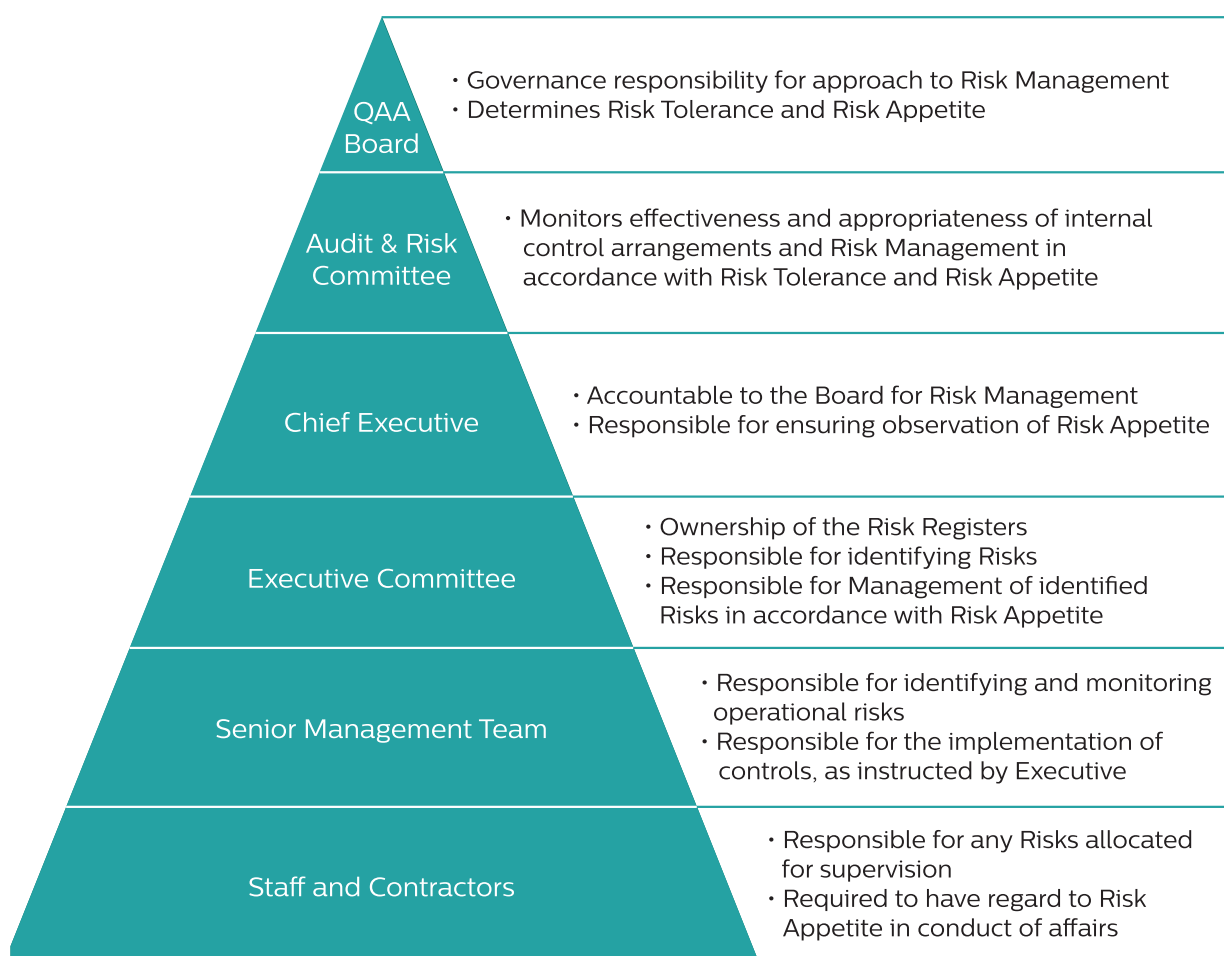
QAA Board

• Governance responsibility for approach to Risk Management
• Determines Risk Tolerance and Risk Appetite

Audit & Risk Committee

• Monitors effectiveness and appropriateness of internal control arrangements and Risk Management in accordance with Risk Tolerance and Risk Appetite

Chief Executive

• Accountable to the Board for Risk Management
• Responsible for ensuring observation of Risk Appetite

Executive Committee

• Ownership of the Risk Registers
• Responsible for identifying Risks
• Responsible for Management of identified Risks in accordance with Risk Appetite

Senior Management Team

• Responsible for identifying and monitoring operational risks
• Responsible for the implementation of controls, as instructed by Executive

Staff and Contractors

• Responsible for any Risks allocated for supervision
• Required to have regard to Risk Appetite in conduct of affairs